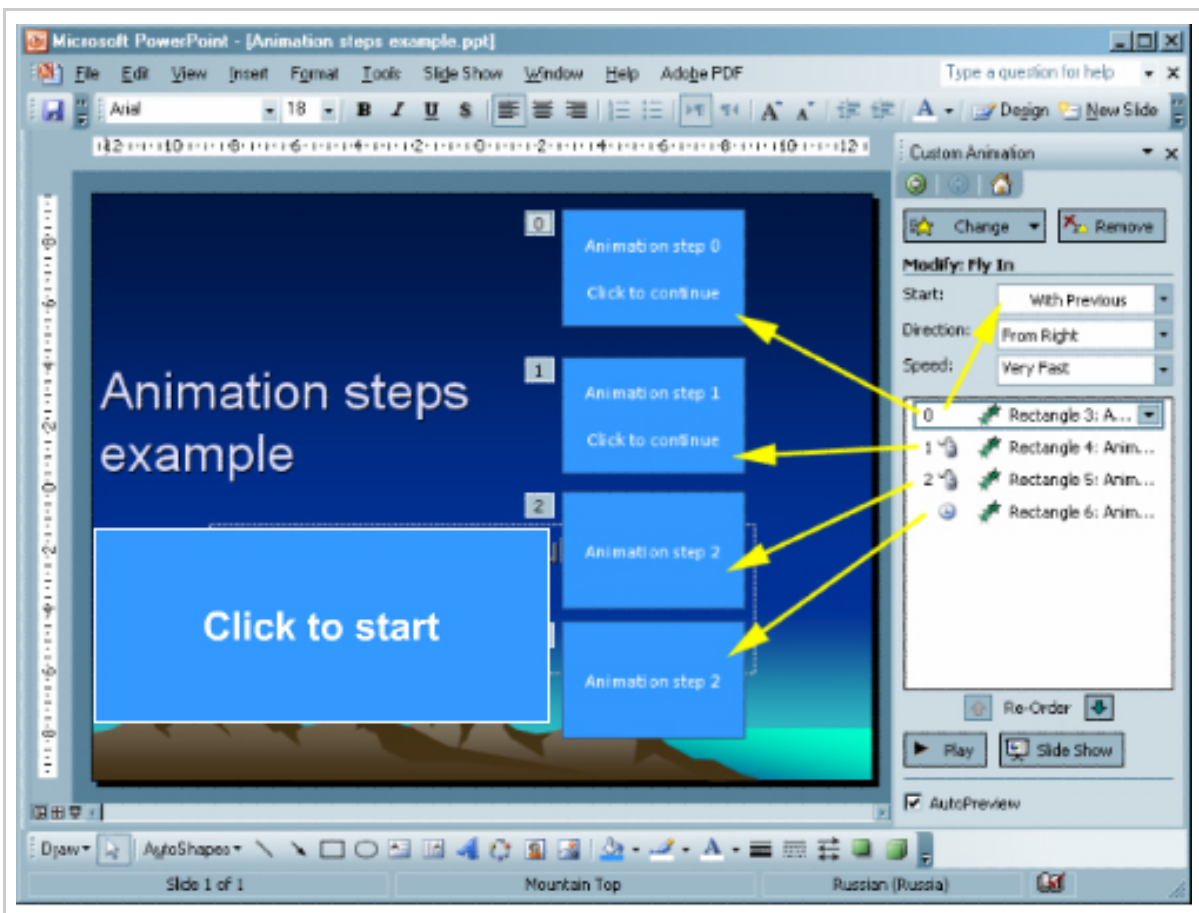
Microsoft PowerPoint - [Animation steps example.ppt]

File Edit View Insert Format Tools Slide Show Window Help Adobe PDF

Type a question for help

Arial 18 B I U S A Design New Slide

Custom Animation

Change Remove

Modify: Fly In

Start: With Previous

Direction: From Right

Speed: Very Fast

0 Rectangle 3: A...

1 Rectangle 4: Anim...

2 Rectangle 5: Anim...

Rectangle 6: Anim...

Re-Order

Play Slide Show

AutoPreview

0 Animation step 0

Click to continue

1 Animation step 1

Click to continue

2 Animation step 2

Animation step 2

Animation steps example

Click to start

Draw AutoShapes

Slide 1 of 1 Mountain Top Russian (Russia)